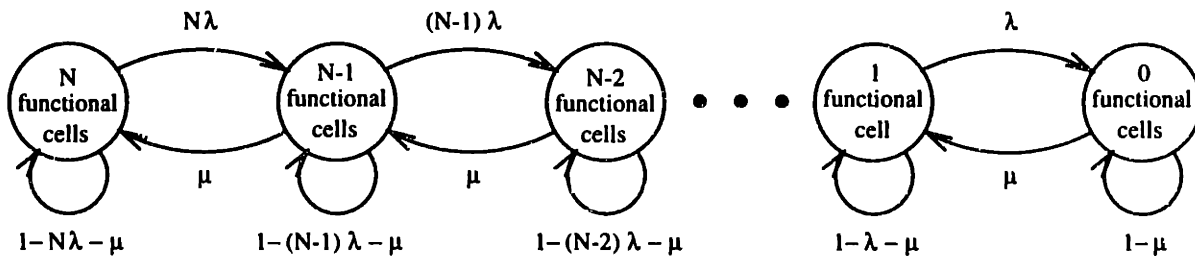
$N\lambda$

$(N-1)\ \lambda$

$\lambda$

N functional cells

N-1 functional cells

N-2 functional cells

1 functional cell

0 functional cells

$\mu$

$\mu$

$\mu$

$1-N\lambda-\mu$

$1-(N-1)\ \lambda-\mu$

$1-(N-2)\ \lambda-\mu$

$1-\lambda-\mu$

$1-\mu$